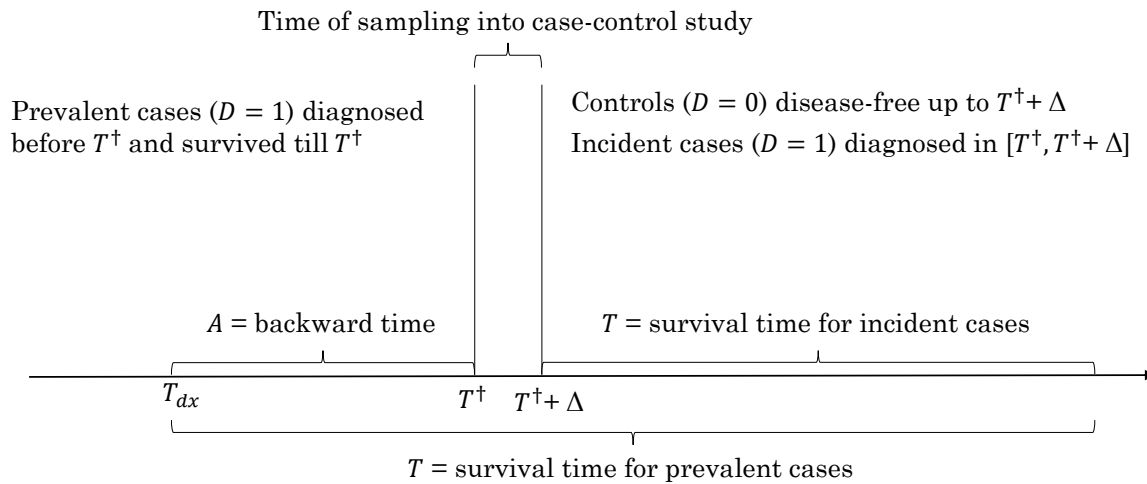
Time of sampling into case-control study

Prevalent cases ($D = 1$) diagnosed before $T^{\dagger}$ and survived till $T^{\dagger}$

Controls ($D = 0$) disease-free up to $T^{\dagger} + \Delta$

Incident cases ($D = 1$) diagnosed in $[T^{\dagger}, T^{\dagger} + \Delta]$

$A$ = backward time

$T$ = survival time for incident cases

$T_{dx}$

$T^{\dagger}$

$T^{\dagger} + \Delta$

$T$ = survival time for prevalent cases